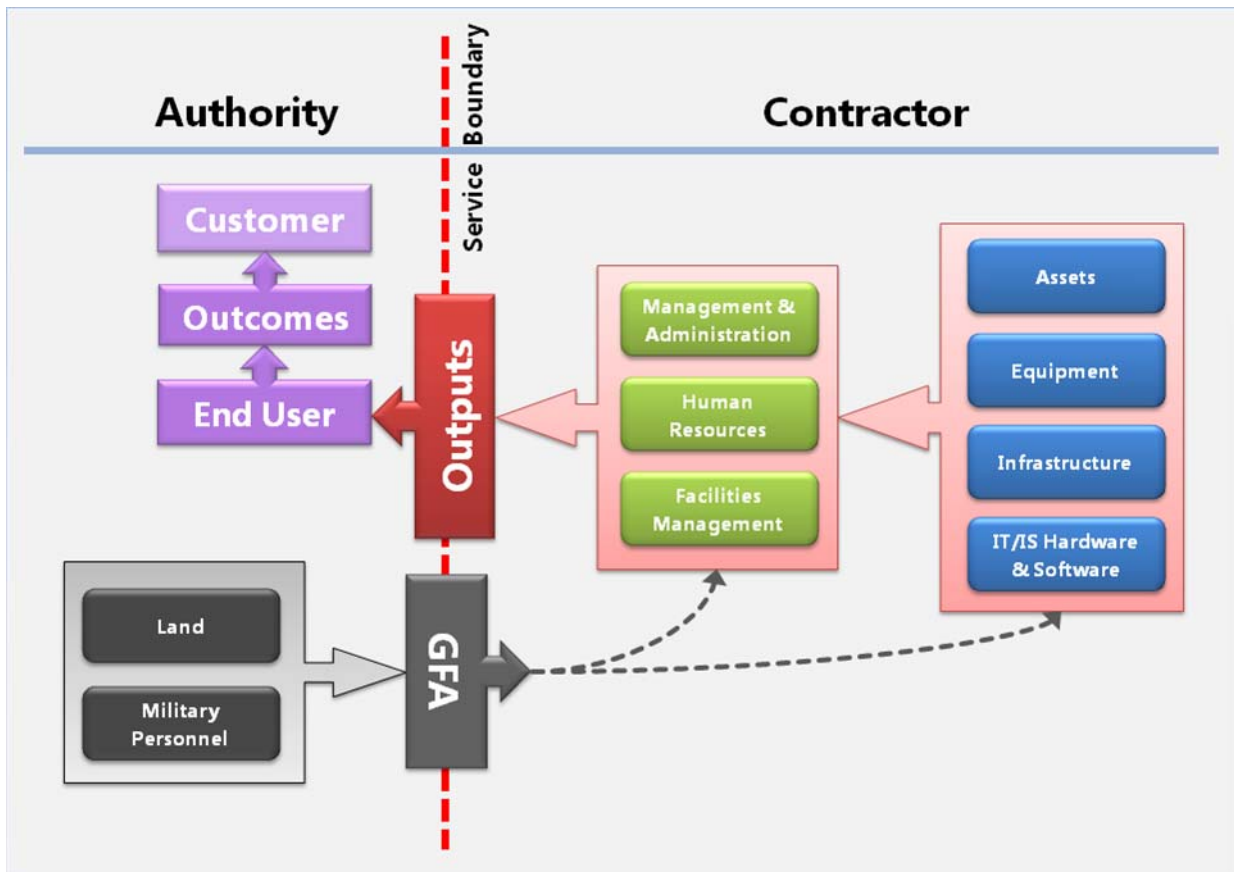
Authority

Service Boundary

Contractor

Customer

Outcomes

End User

Outputs

Management & Administration

Human Resources

Facilities Management

Assets

Equipment

Infrastructure

IT/IS Hardware & Software

Land

Military Personnel

GFA